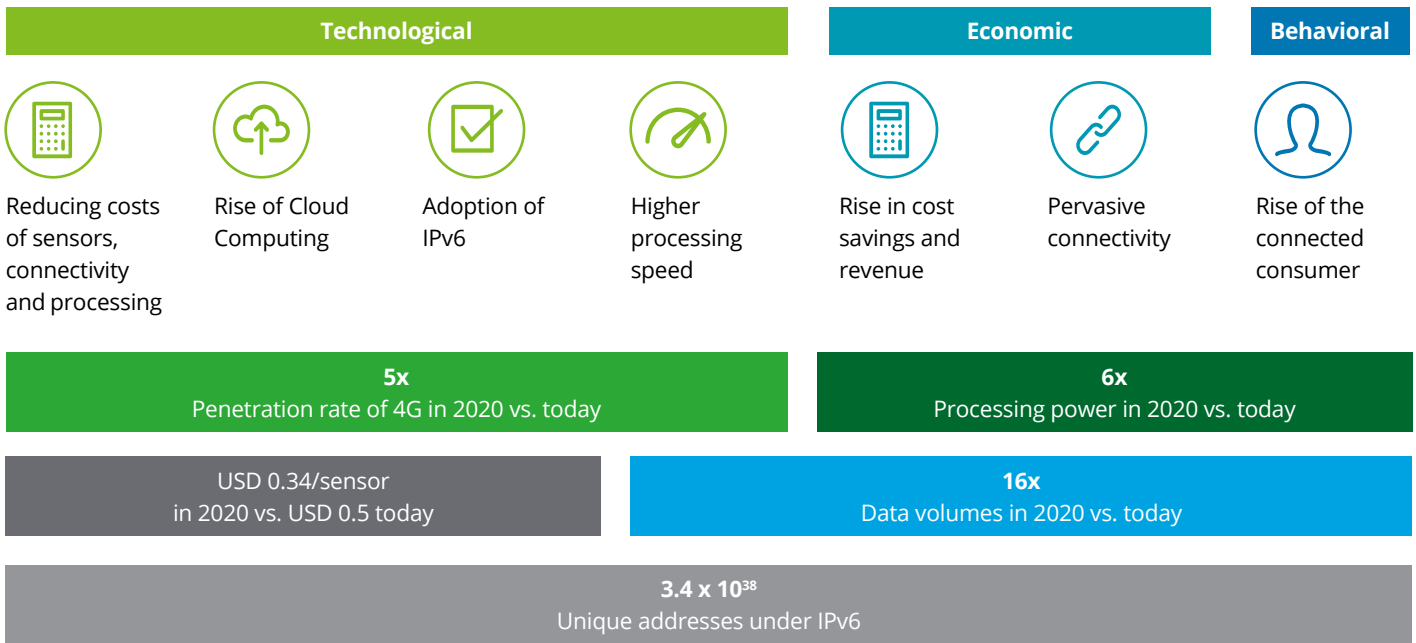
Technological

Economic

Behavioral

Reducing costs of sensors, connectivity and processing

Rise of Cloud Computing

Adoption of IPv6

Higher processing speed

Rise in cost savings and revenue

Pervasive connectivity

Rise of the connected consumer

5x
Penetration rate of 4G in 2020 vs. today

6x
Processing power in 2020 vs. today

USD 0.34/sensor in 2020 vs. USD 0.5 today

16x
Data volumes in 2020 vs. today

$3.4 \times 10^{38}$
Unique addresses under IPv6